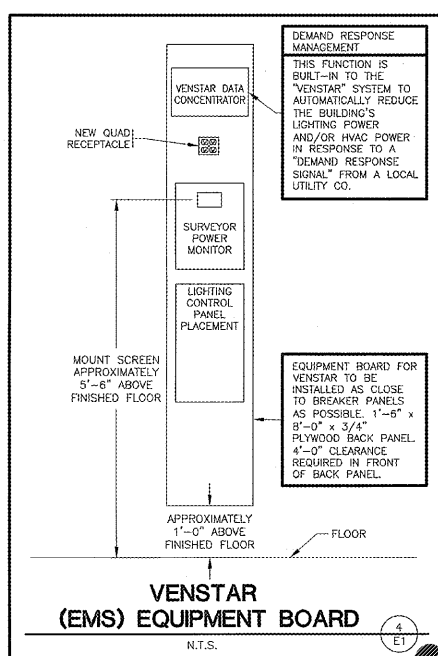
DEMAND RESPONSE MANAGEMENT

THIS FUNCTION IS BUILT–IN TO THE "VENSTAR" SYSTEM TO AUTOMATICALLY REDUCE THE BUILDING'S LIGHTING POWER AND/OR HVAC POWER IN RESPONSE TO A "DEMAND RESPONSE SIGNAL" FROM A LOCAL UTILITY CO.

VENSTAR DATA CONCENTRATOR

NEW QUAD RECEPTACLE

SURVEYOR POWER MONITOR

LIGHTING CONTROL PANEL PLACEMENT

MOUNT SCREEN APPROXIMATELY 5'–6" ABOVE FINISHED FLOOR

EQUIPMENT BOARD FOR VENSTAR TO BE INSTALLED AS CLOSE TO BREAKER PANELS AS POSSIBLE. 1'–6" x 8'–0" x 3/4" PLYWOOD BACK PANEL. 4'–0" CLEARANCE REQUIRED IN FRONT OF BACK PANEL.

APPROXIMATELY 1'–0" ABOVE FINISHED FLOOR

FLOOR

VENSTAR
(EMS) EQUIPMENT BOARD

4
E1

N.T.S.